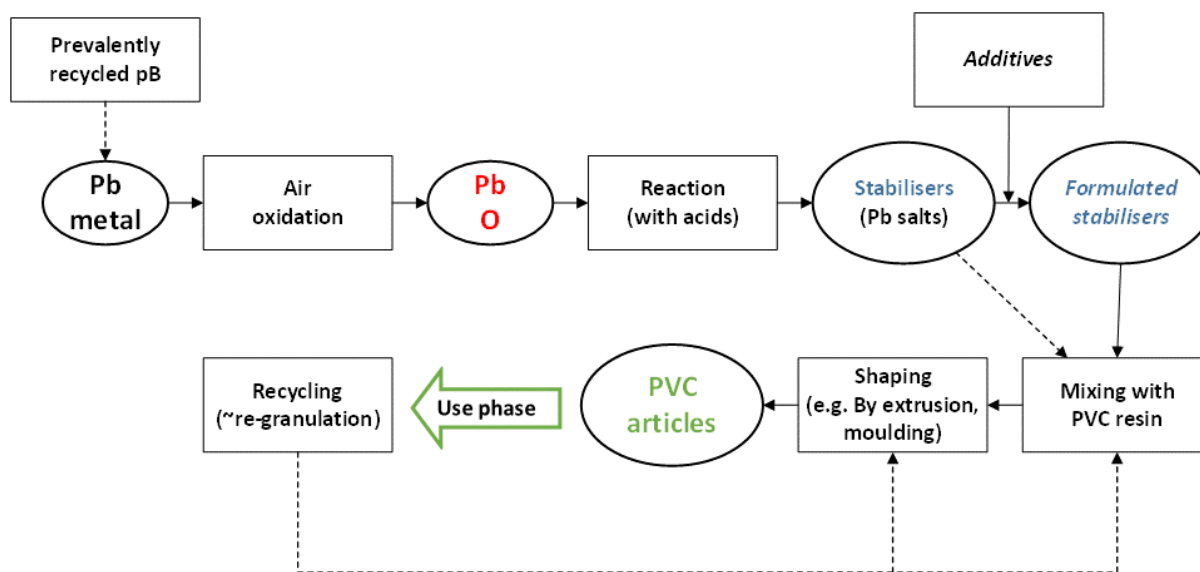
Prevalently recycled pB

Additives

Pb metal

Air oxidation

Pb O

Reaction (with acids)

Stabilisers (Pb salts)

Formulated stabilisers

Recycling (~re-granulation)

Use phase

PVC articles

Shaping (e.g. By extrusion, moulding)

Mixing with PVC resin